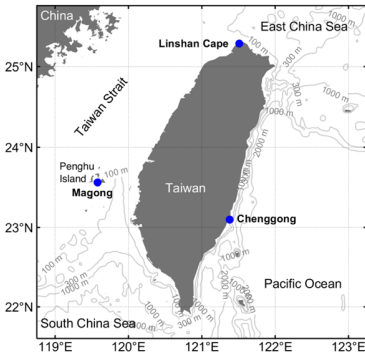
China
East China Sea
Linshan Cape
25°N
100 m
300 m
1000 m
Taiwan Strait
24°N
Penghu Island
100 m
Magong
Taiwan
1000 m
2000 m
23°N
Chenggong
100 m
1000 m
2000 m
Pacific Ocean
22°N
South China Sea
1000 m
300 m
100 m
119°E
120°E
121°E
122°E
123°E